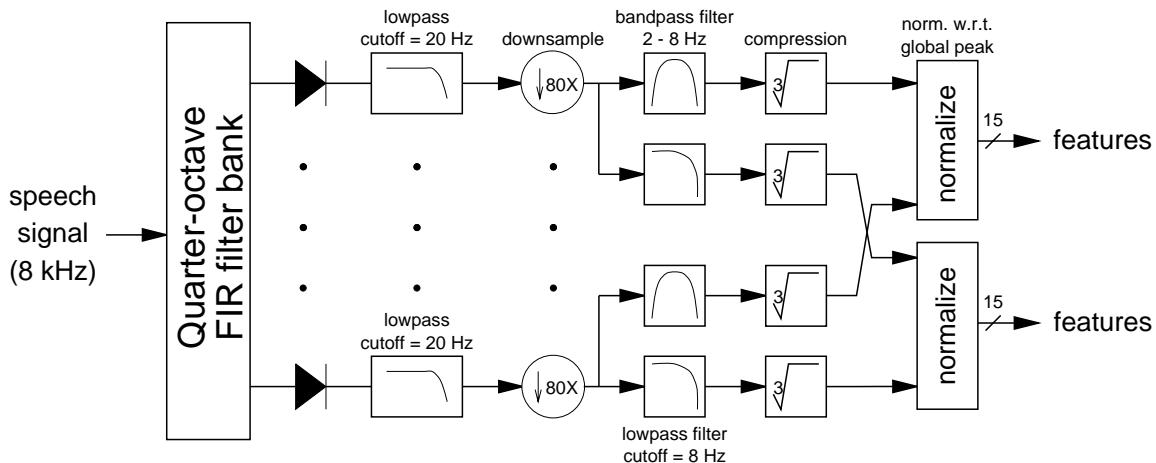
speech signal (8 kHz)

Quarter-octave FIR filter bank

lowpass cutoff = 20 Hz

downsample

80X

bandpass filter 2 - 8 Hz

compression

3

norm. w.r.t. global peak

normalize

15

features

3

3

lowpass cutoff = 20 Hz

80X

3

normalize

15

features

lowpass filter cutoff = 8 Hz